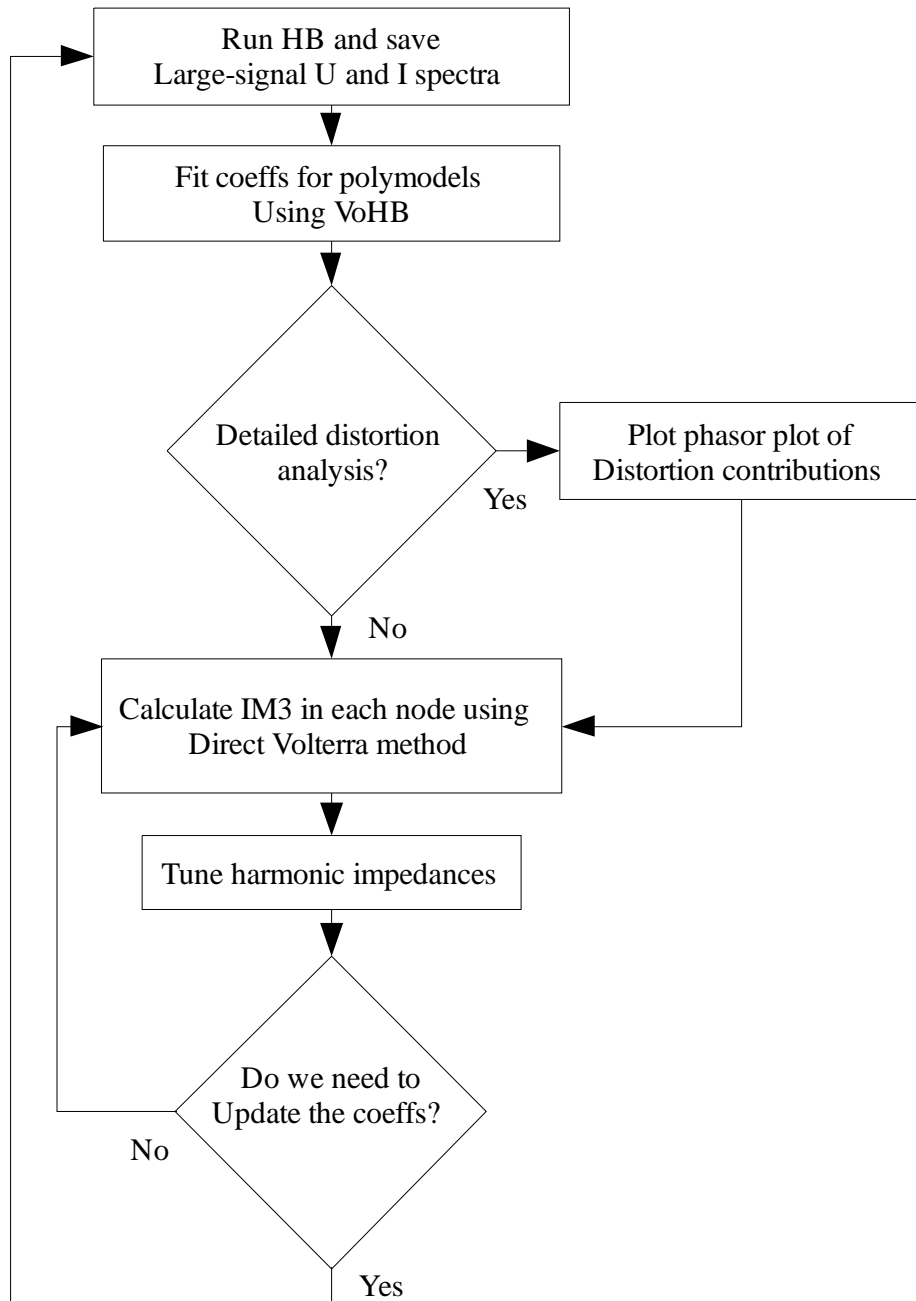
Run HB and save
Large-signal U and I spectra

Fit coeffs for polymodels
Using VoHB

Detailed distortion
analysis?

Yes

Plot phasor plot of
Distortion contributions

No

Calculate IM3 in each node using
Direct Volterra method

Tune harmonic impedances

Do we need to
Update the coeffs?

No

Yes